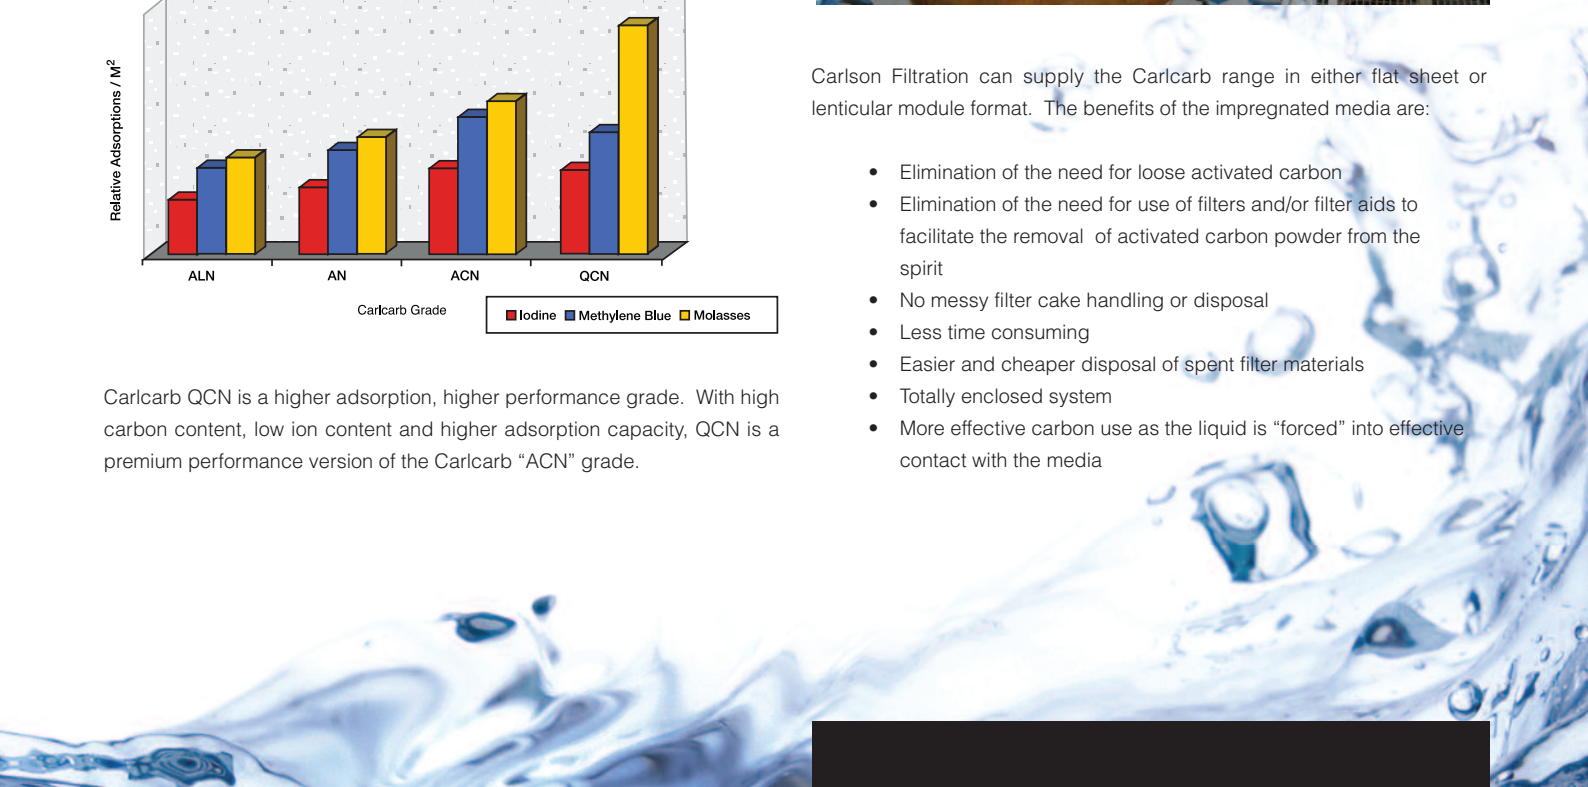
Relative Adsorptions / $M^2$

ALN
AN
ACN
QCN

Carlcarb Grade

Iodine Methylene Blue Molasses

Carlcarb QCN is a higher adsorption, higher performance grade. With high carbon content, low ion content and higher adsorption capacity, QCN is a premium performance version of the Carlcarb "ACN" grade.

Carlson Filtration can supply the Carlcarb range in either flat sheet or lenticular module format. The benefits of the impregnated media are:

• Elimination of the need for loose activated carbon
• Elimination of the need for use of filters and/or filter aids to facilitate the removal of activated carbon powder from the spirit
• No messy filter cake handling or disposal
• Less time consuming
• Easier and cheaper disposal of spent filter materials
• Totally enclosed system
• More effective carbon use as the liquid is "forced" into effective contact with the media